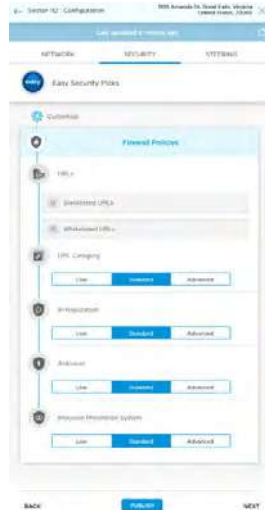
← Sector 02 · Configuration

Last updated 4 minutes ago

NETWORK SECURITY STEERING

Easy Security Picks

Customize

Firewall Policies

URLs

Blacklisted URLs

Whitelisted URLs

URL Category

Low Standard Advanced

IP Reputation

Low Standard Advanced

Antivirus

Low Standard Advanced

Intrusion Prevention System

Low Standard Advanced

BACK PUBLISH NEXT